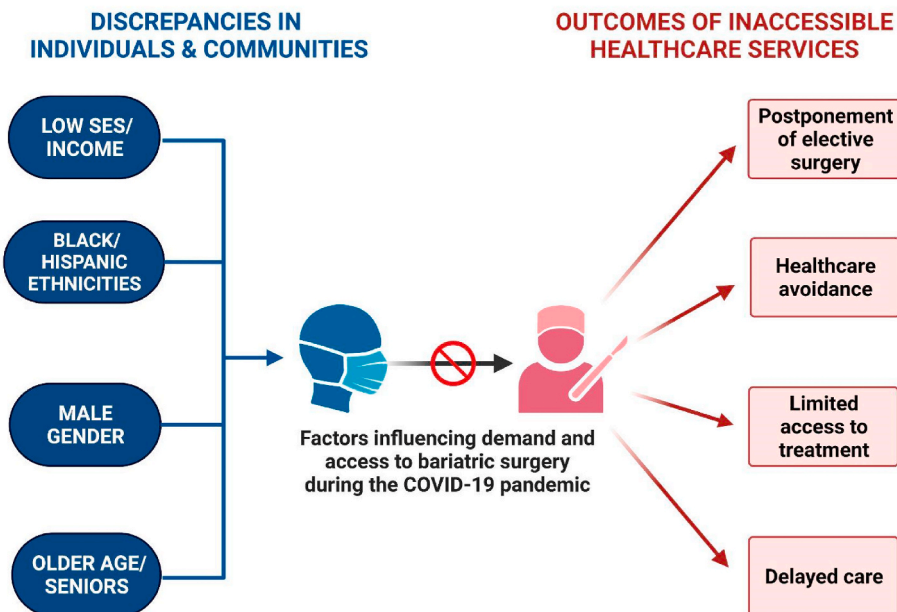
DISCREPANCIES IN INDIVIDUALS & COMMUNITIES

OUTCOMES OF INACCESSIBLE HEALTHCARE SERVICES

LOW SES/ INCOME

BLACK/ HISPANIC ETHNICITIES

MALE GENDER

OLDER AGE/ SENIORS

Factors influencing demand and access to bariatric surgery during the COVID-19 pandemic

Postponement of elective surgery

Healthcare avoidance

Limited access to treatment

Delayed care